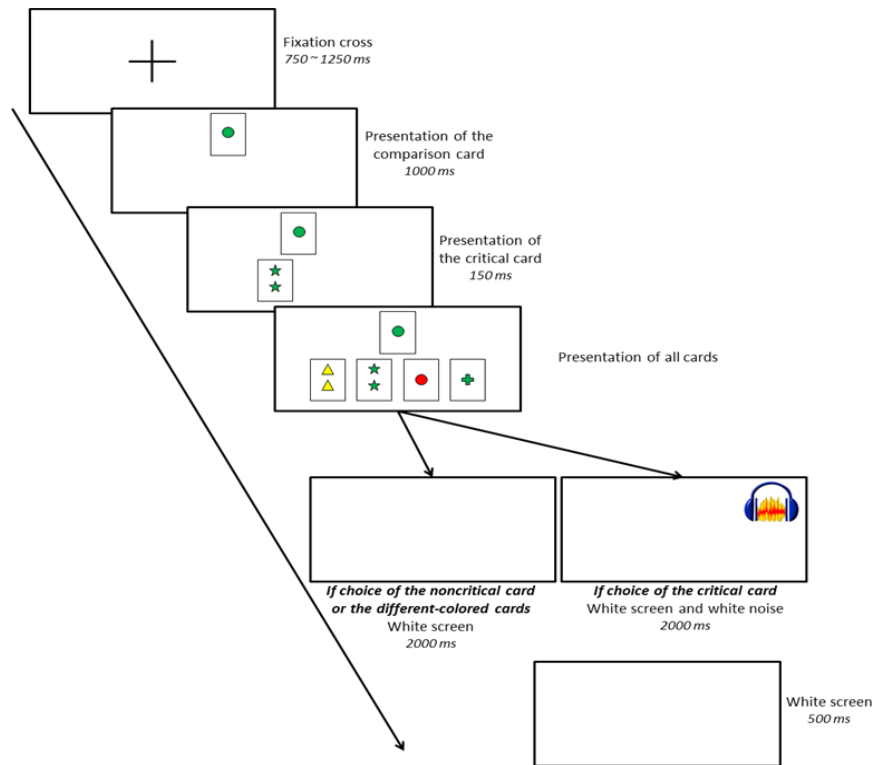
Fixation cross
750 ~ 1250 ms

Presentation of the comparison card
1000 ms

Presentation of the critical card
150 ms

Presentation of all cards

If choice of the noncritical card or the different-colored cards
White screen
2000 ms

If choice of the critical card
White screen and white noise
2000 ms

White screen
500 ms